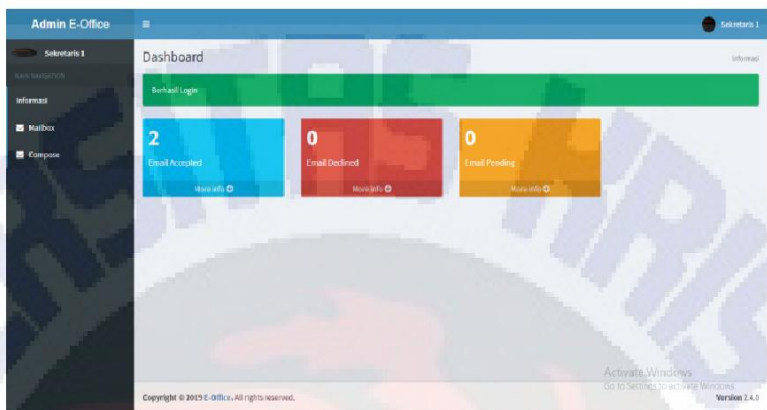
Admin E-Office
≡
Sekretaris 1
Sekretaris 1
MAIN NAVIGATION
Informasi
Mailbox
Compose
Dashboard
Informasi
Berhasil Login
2
Email Accepted
More info
0
Email Declined
More info
0
Email Pending
More info
Activate Windows
Go to Settings to activate Windows.
Copyright © 2019 E-Office. All rights reserved.
Version 2.4.0